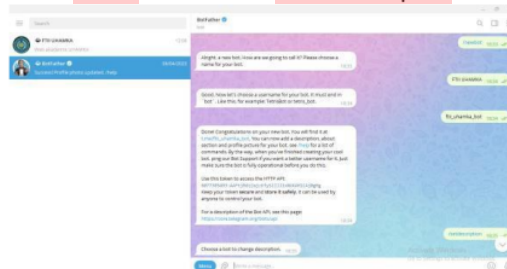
Search

FTI UHAMKA

BotFather

Success! Profile photo updated. /help

BotFather
bot

/newbot

Alright, a new bot. How are we going to call it? Please choose a name for your bot.

FTI UHAMKA

Good. Now let's choose a username for your bot. It must end in `bot`. Like this, for example: TetrisBot or tetris_bot.

fti_uhamka_bot

Done! Congratulations on your new bot. You will find it at t.me/fti_uhamka_bot. You can now add a description, about section and profile picture for your bot, see /help for a list of commands. By the way, when you've finished creating your cool bot, ping our Bot Support if you want a better username for it. Just make sure the bot is fully operational before you do this.

Use this token to access the HTTP API:
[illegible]
Keep your token secure and store it safely, it can be used by anyone to control your bot.

For a description of the Bot API, see this page: https://core.telegram.org/bots/api

Choose a bot to change description.

Menu

Write a message...